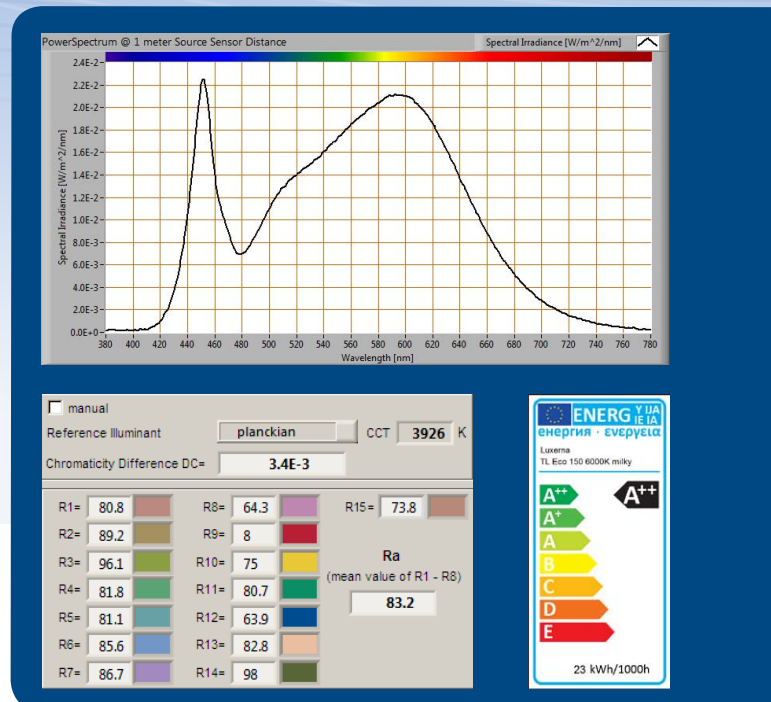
PowerSpectrum @ 1 meter Source Sensor Distance

Spectral Irradiance [W/m^2/nm]

Spectral Irradiance [W/m^2/nm]

2.4E-2
2.2E-2
2.0E-2
1.8E-2
1.6E-2
1.4E-2
1.2E-2
1.0E-2
8.0E-3
6.0E-3
4.0E-3
2.0E-3
0.0E+0

380 400 420 440 460 480 500 520 540 560 580 600 620 640 660 680 700 720 740 760 780

Wavelength [nm]

manual

Reference Illuminant planckian CCT 3926 K

Chromaticity Difference DC= 3.4E-3

| | | | |
|---|---|---|---|
| R1= 80.8 | R8= 64.3 | R15= 73.8 | |
| R2= 89.2 | R9= 8 | | |
| R3= 96.1 | R10= 75 | Ra | |
| R4= 81.8 | R11= 80.7 | (mean value of R1 - R8) | |
| R5= 81.1 | R12= 63.9 | 83.2 | |
| R6= 85.6 | R13= 82.8 | | |
| R7= 86.7 | R14= 98 | | |

ENERG Y IJA IE IA
енергия · ενεργεια

Luxerna
TL Eco 150 6000K milky

A++
A+
A
B
C
D
E

A++

23 kWh/1000h